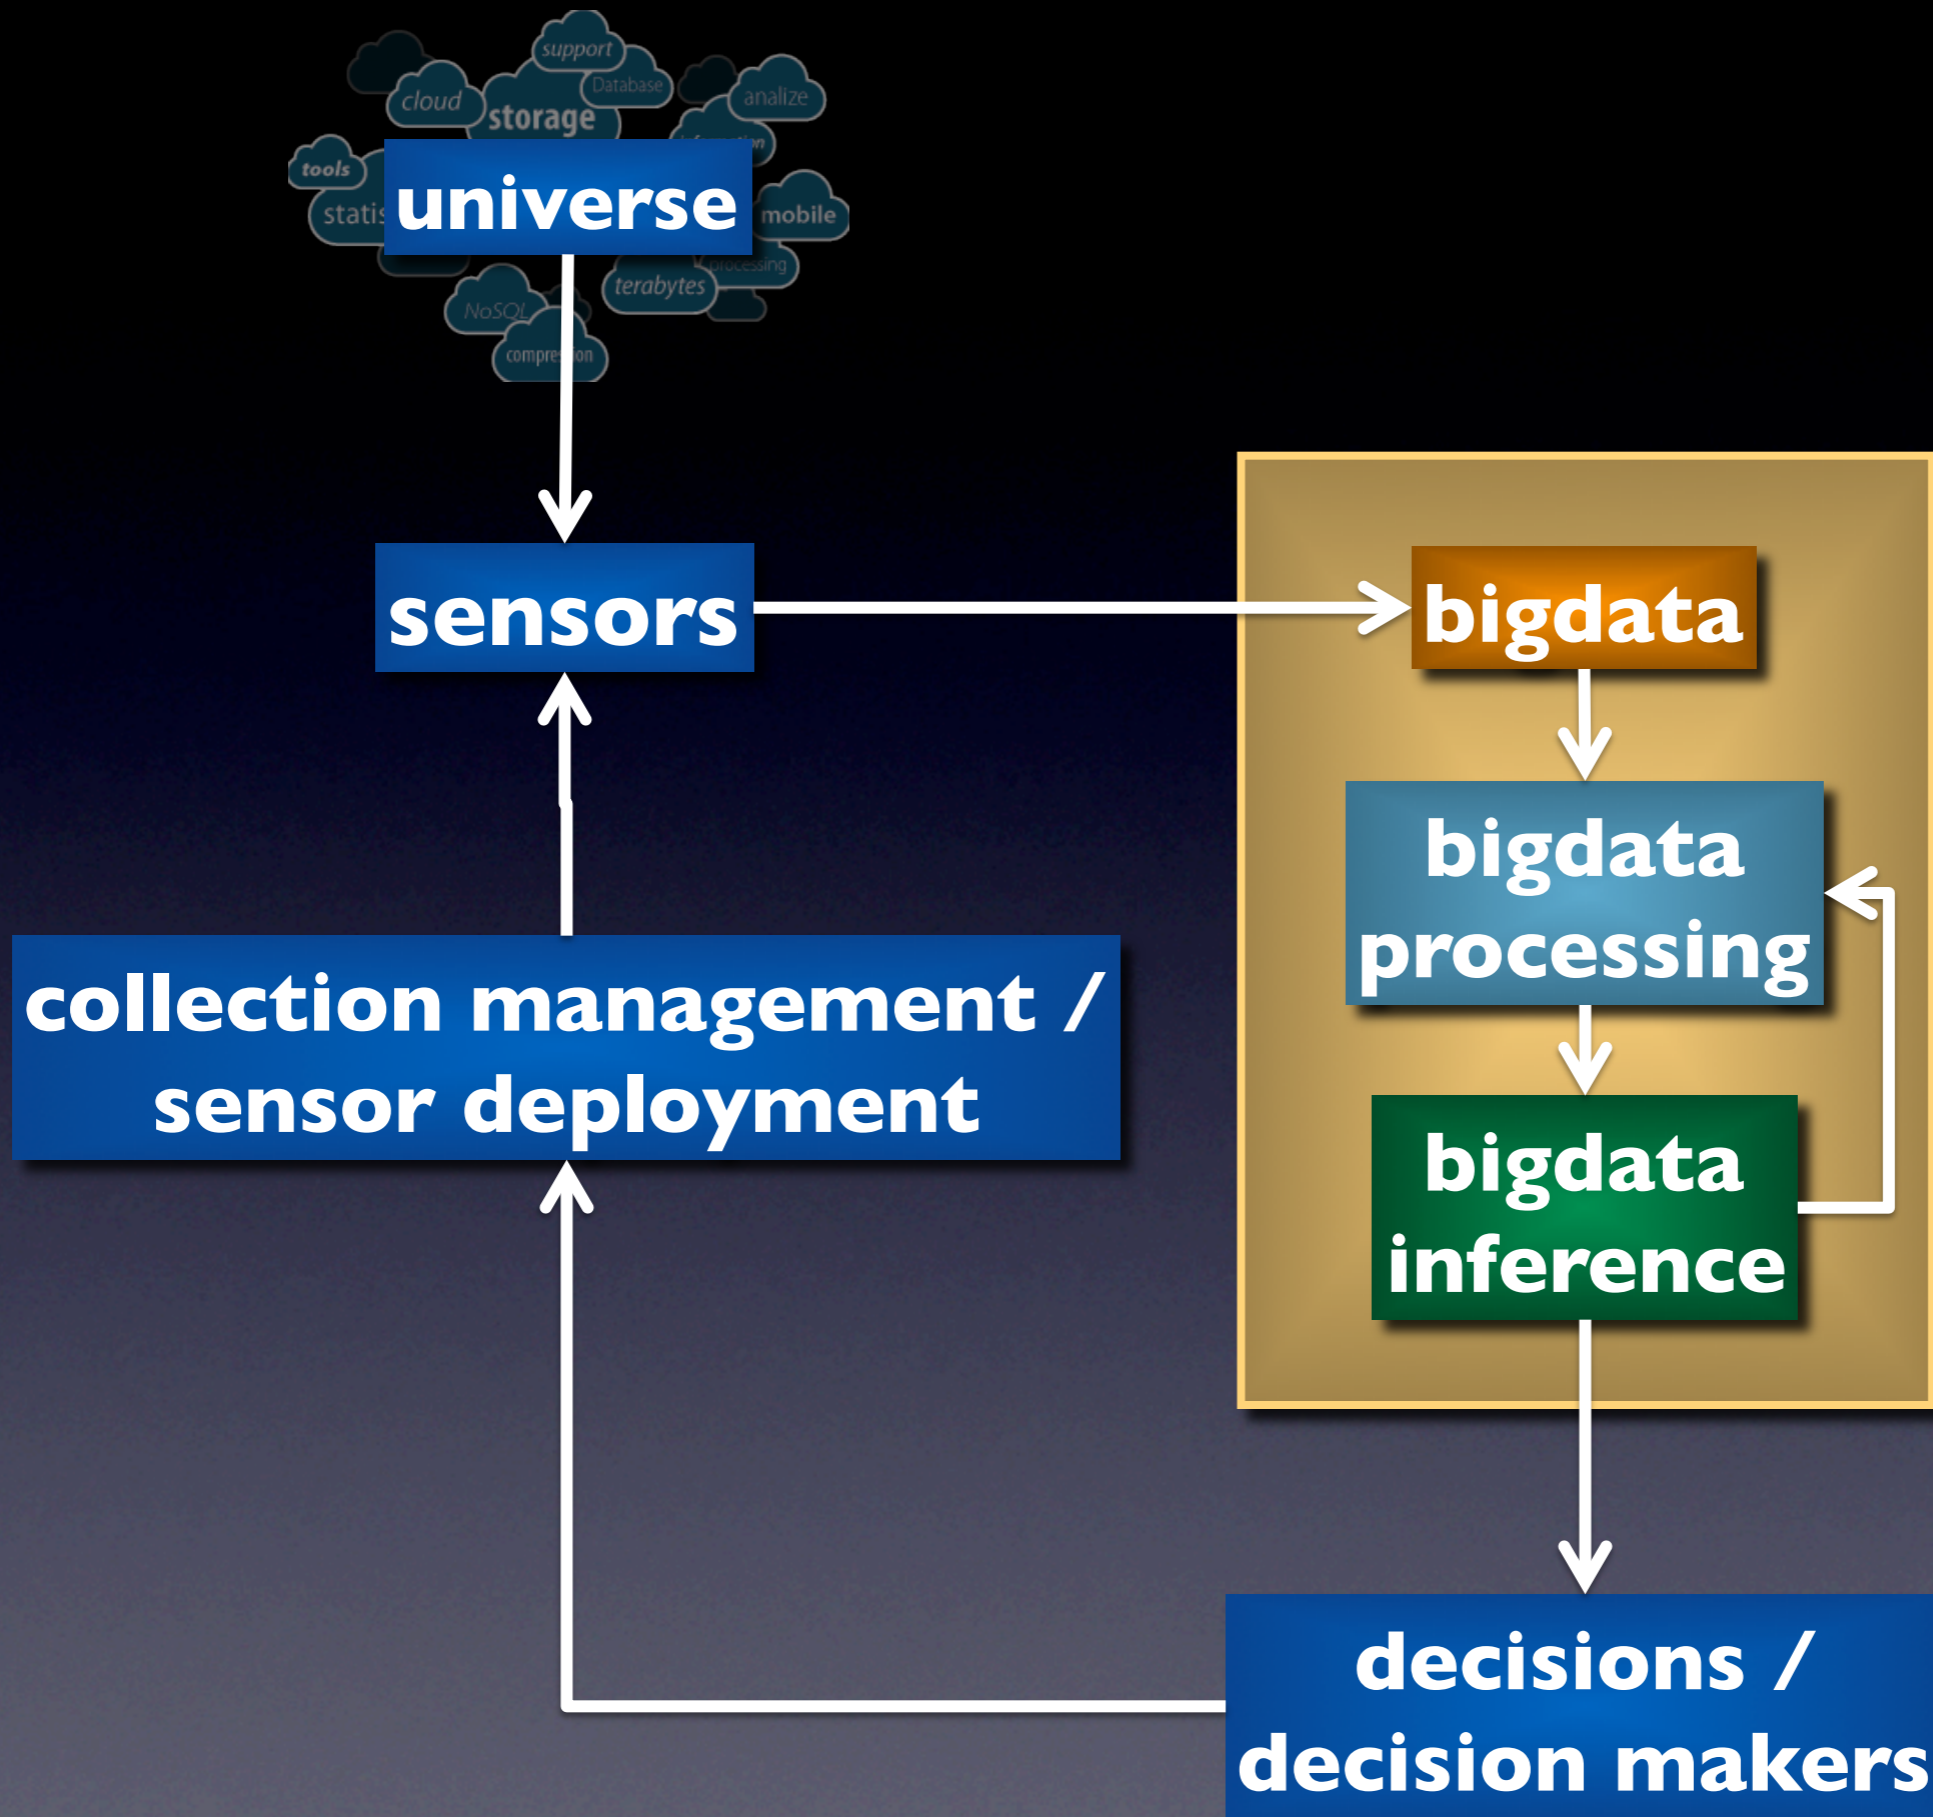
support
cloud
Database
analize
storage
tools
universe
statis
mobile
processing
terabytes
NoSQL
compre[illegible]on

sensors

bigdata

bigdata processing

bigdata inference

collection management / sensor deployment

decisions / decision makers